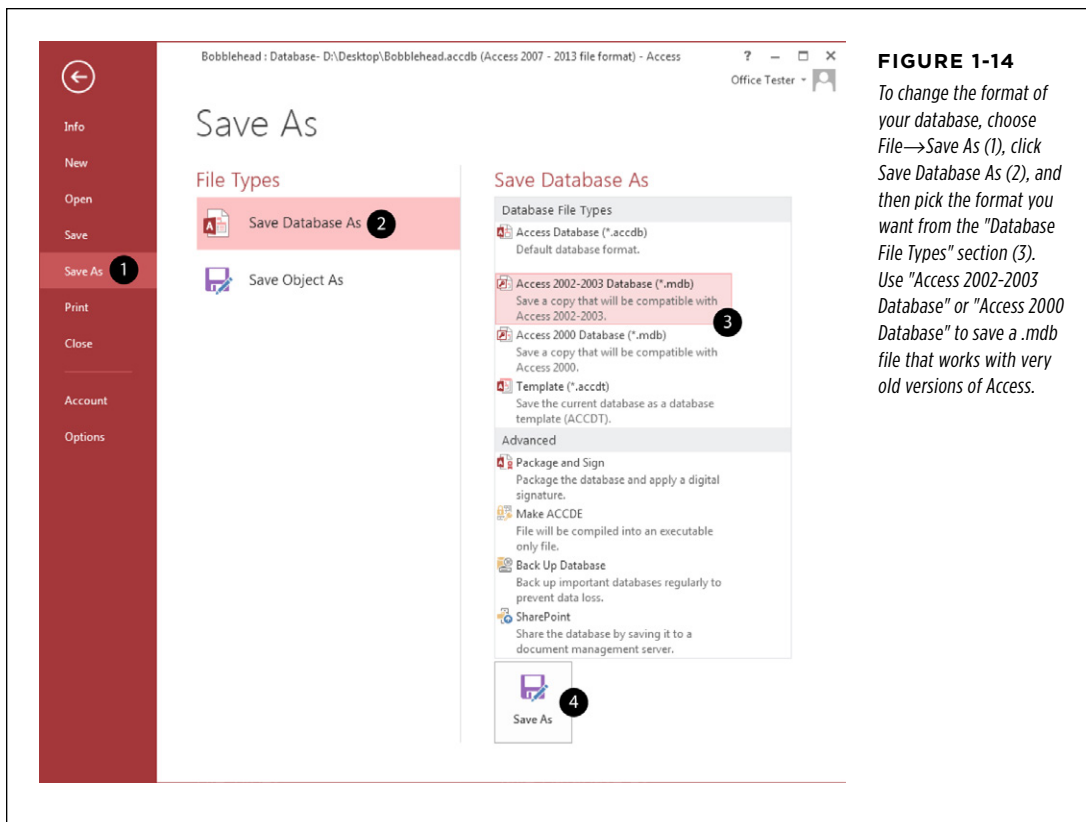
Info
New
Open
Save
Save As 1
Print
Close
Account
Options

Bobblehead : Database- D:\Desktop\Bobblehead.accdb (Access 2007 - 2013 file format) - Access

? – □ ×

Office Tester

Save As

File Types

Save Database As 2

Save Object As

Save Database As

Database File Types

Access Database (*.accdb)
Default database format.

Access 2002-2003 Database (*.mdb)
Save a copy that will be compatible with Access 2002-2003.

3

Access 2000 Database (*.mdb)
Save a copy that will be compatible with Access 2000.

Template (*.accdt)
Save the current database as a database template (ACCDT).

Advanced

Package and Sign
Package the database and apply a digital signature.

Make ACCDE
File will be compiled into an executable only file.

Back Up Database
Back up important databases regularly to prevent data loss.

SharePoint
Share the database by saving it to a document management server.

Save As 4

FIGURE 1-14

To change the format of your database, choose File→Save As (1), click Save Database As (2), and then pick the format you want from the "Database File Types" section (3). Use "Access 2002-2003 Database" or "Access 2000 Database" to save a .mdb file that works with very old versions of Access.